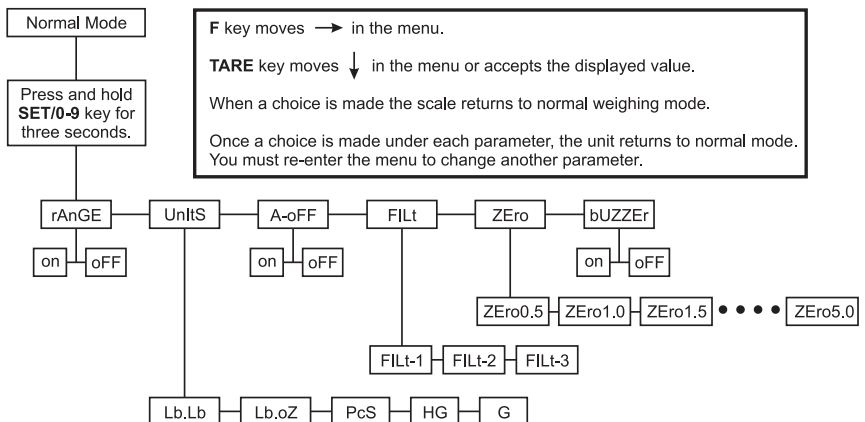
Normal Mode

Press and hold **SET/0-9** key for three seconds.

**F** key moves → in the menu.

**TARE** key moves ↓ in the menu or accepts the displayed value.

When a choice is made the scale returns to normal weighing mode.

Once a choice is made under each parameter, the unit returns to normal mode. You must re-enter the menu to change another parameter.

rAnGE
on
oFF

UnItS
Lb.Lb
Lb.oZ
PcS
HG
G

A-oFF
on
oFF

FILt
FILt-1
FILt-2
FILt-3

ZEro
ZEro0.5
ZEro1.0
ZEro1.5
ZEro5.0

bUZZEr
on
oFF